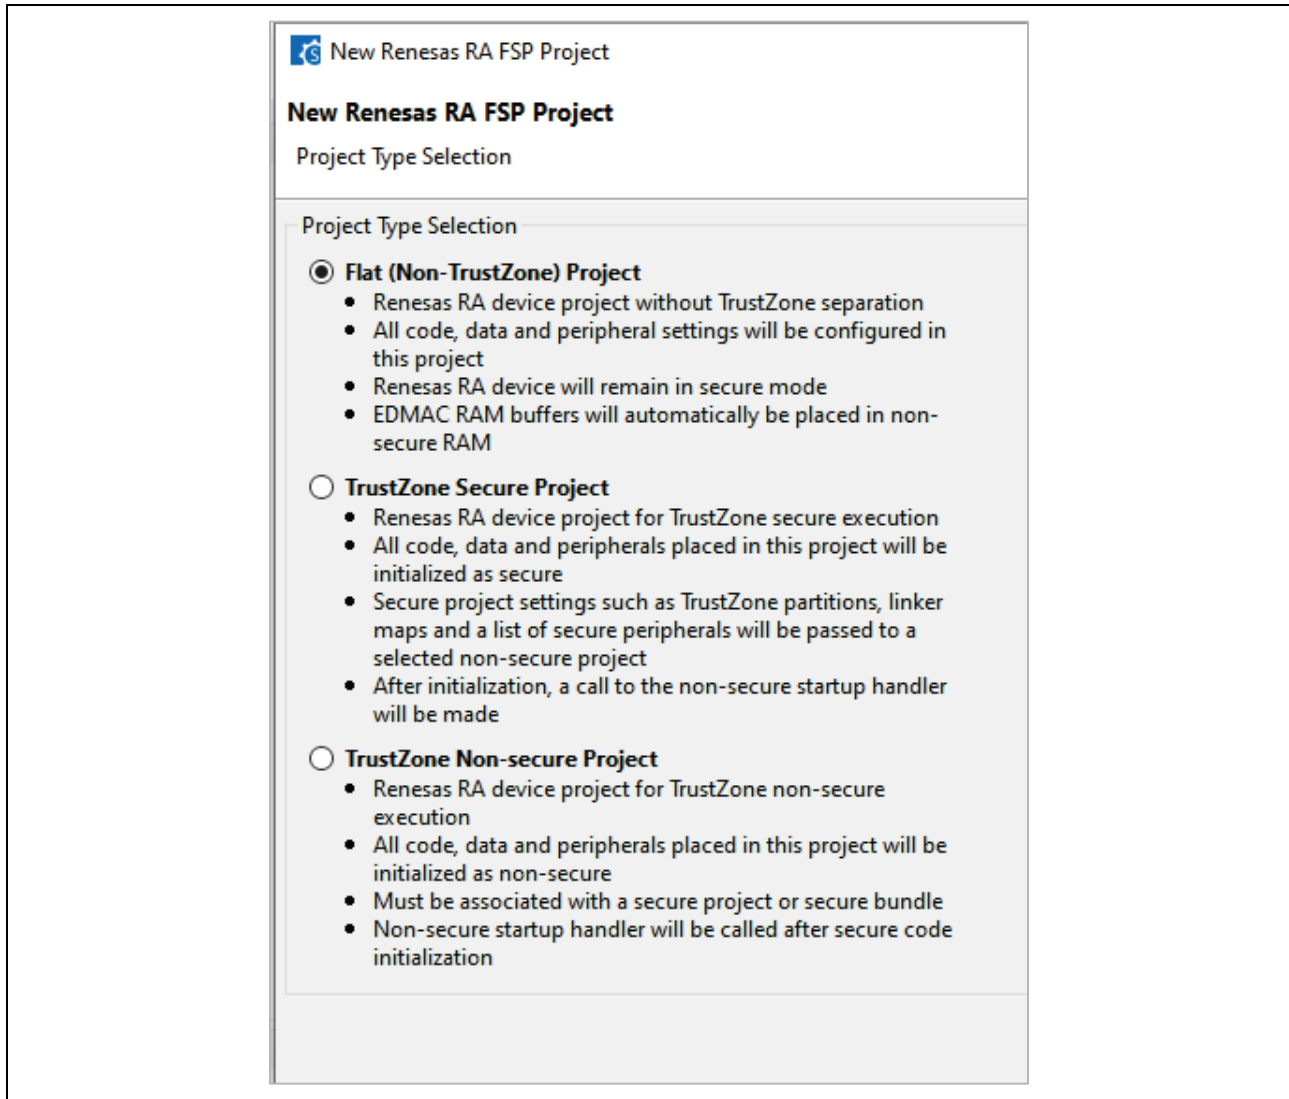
New Renesas RA FSP Project

New Renesas RA FSP Project

Project Type Selection

Project Type Selection

Flat (Non-TrustZone) Project

- Renesas RA device project without TrustZone separation
- All code, data and peripheral settings will be configured in this project
- Renesas RA device will remain in secure mode
- EDMAC RAM buffers will automatically be placed in non-secure RAM

TrustZone Secure Project

- Renesas RA device project for TrustZone secure execution
- All code, data and peripherals placed in this project will be initialized as secure
- Secure project settings such as TrustZone partitions, linker maps and a list of secure peripherals will be passed to a selected non-secure project
- After initialization, a call to the non-secure startup handler will be made

TrustZone Non-secure Project

- Renesas RA device project for TrustZone non-secure execution
- All code, data and peripherals placed in this project will be initialized as non-secure
- Must be associated with a secure project or secure bundle
- Non-secure startup handler will be called after secure code initialization